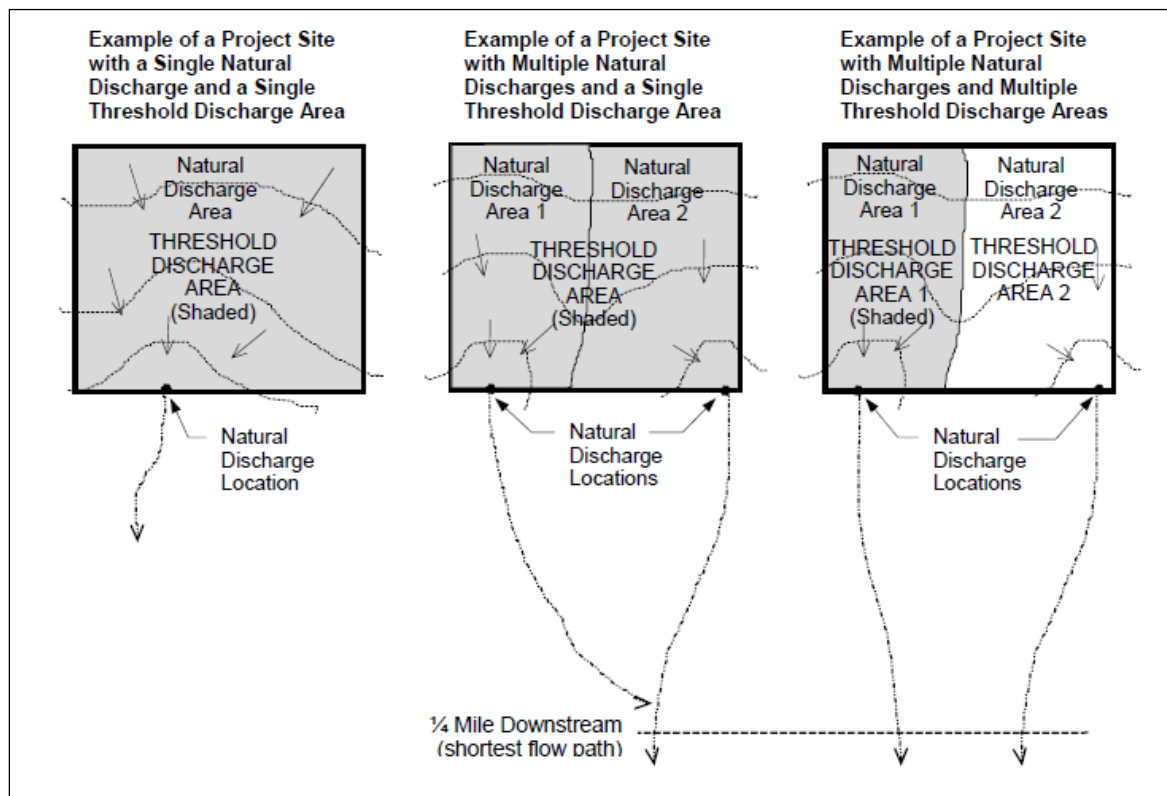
Example of a Project Site with a Single Natural Discharge and a Single Threshold Discharge Area

Natural Discharge Area

THRESHOLD DISCHARGE AREA (Shaded)

Natural Discharge Location

Example of a Project Site with Multiple Natural Discharges and a Single Threshold Discharge Area

Natural Discharge Area 1

Natural Discharge Area 2

THRESHOLD DISCHARGE AREA (Shaded)

Natural Discharge Locations

Example of a Project Site with Multiple Natural Discharges and Multiple Threshold Discharge Areas

Natural Discharge Area 1

Natural Discharge Area 2

THRESHOLD DISCHARGE AREA 1 (Shaded)

THRESHOLD DISCHARGE AREA 2

Natural Discharge Locations

¼ Mile Downstream (shortest flow path)